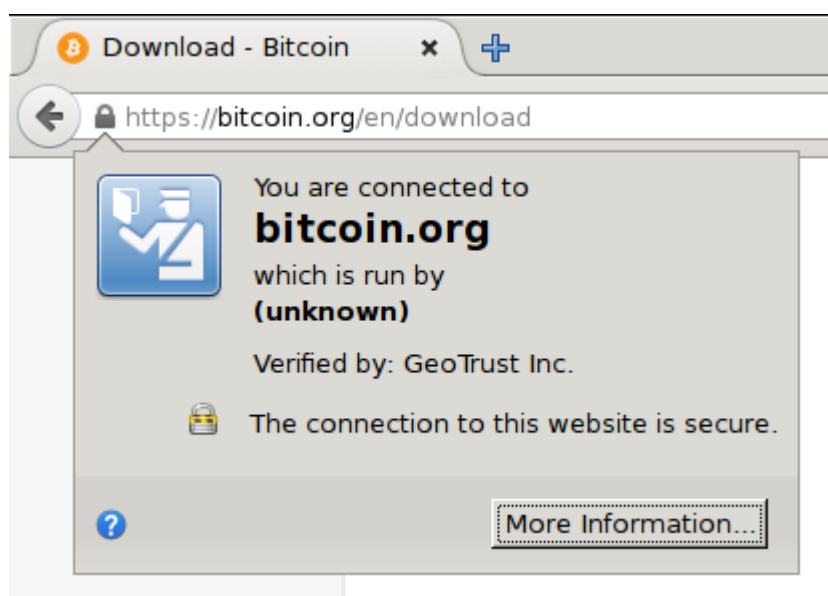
Download - Bitcoin ×

https://bitcoin.org/en/download

You are connected to
**bitcoin.org**
which is run by
**(unknown)**

Verified by: GeoTrust Inc.

The connection to this website is secure.

?

More Information...